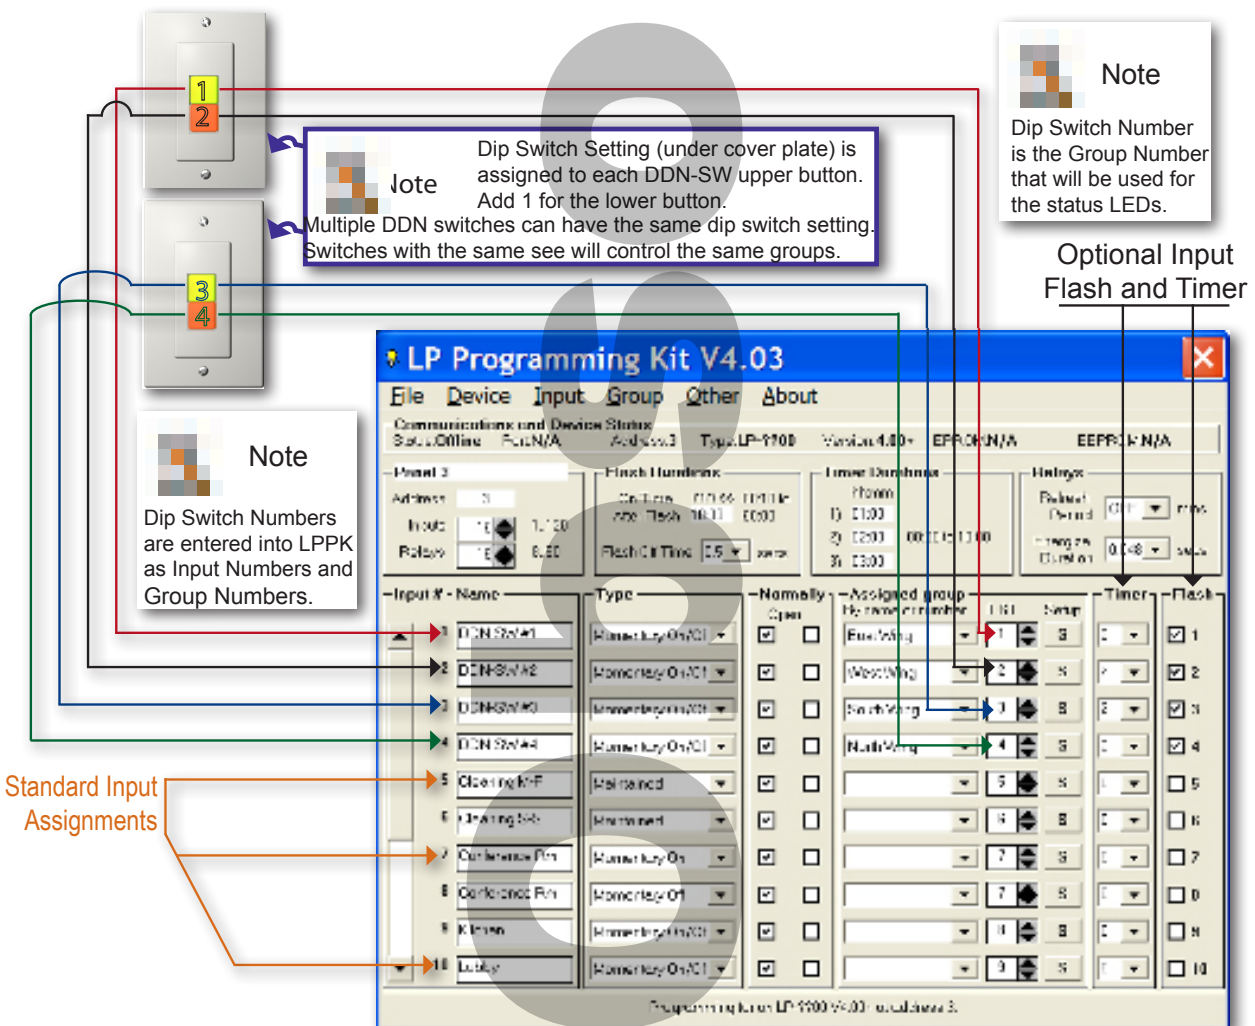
1
2
3
4

Note
Dip Switch Setting (under cover plate) is assigned to each DDN-SW upper button. Add 1 for the lower button.
Multiple DDN switches can have the same dip switch setting. Switches with the same see will control the same groups.

Note
Dip Switch Number is the Group Number that will be used for the status LEDs.

Optional Input Flash and Timer

Note
Dip Switch Numbers are entered into LPPK as Input Numbers and Group Numbers.

Standard Input Assignments

LP Programming Kit V4.03
File Device Input Group Other About
Communications and Device Status
Status Offline Port N/A Address 3 Type LP-1100 Version 4.00+ EPROM N/A EEPROM N/A
Panel 3
Address 3
Inputs 10 1...10
Relays 10 0...10
Flash Durations
Flash Off Time 0.5
Timer Durations
Relays
Input # - Name
Type
Normally Open
Assigned group
Timer
Flash
1 DDN SW #1
2 DDN SW #2
3 DDN SW #3
4 DDN SW #4
5 Cleaning N-F
6 Cleaning N-S
7 Conference Rm
8 Conference Rm
9 Kitchen
10 Lobby
Momentary On/Off
Maintained
Momentary On
Momentary Off
East Wing
West Wing
South Wing
North Wing
1
2
3
4
5
6
7
8
9
10
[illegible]